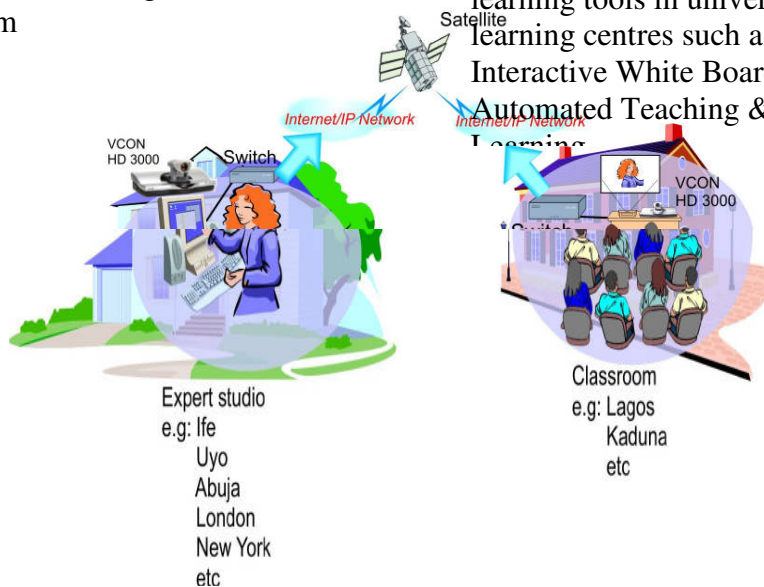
m

learning tools in univer
learning centres such a
Interactive White Boar
Automated Teaching &
Learning

Satellite

Internet/IP Network

Internet/IP Network

VCON HD 3000

Switch

VCON HD 3000

Switch

Expert studio
e.g: Ife
Uyo
Abuja
London
New York
etc

Classroom
e.g: Lagos
Kaduna
etc